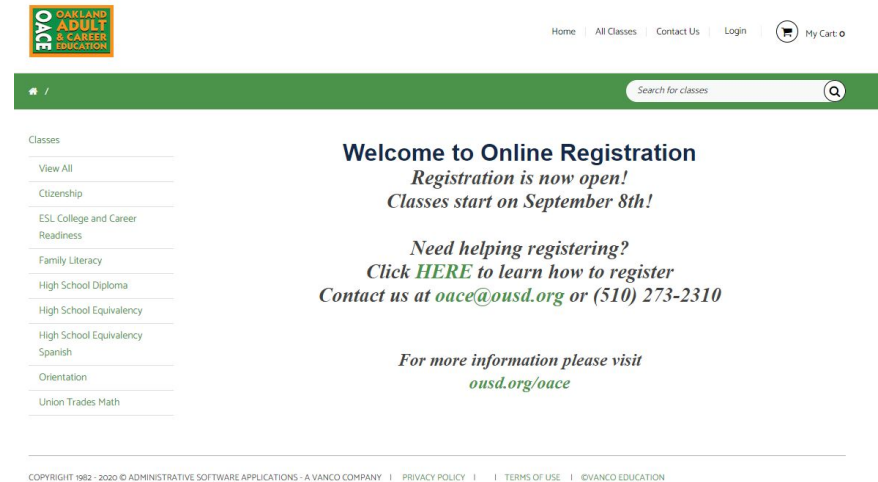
OACE OAKLAND ADULT & CAREER EDUCATION

Home | All Classes | Contact Us | Login | My Cart: 0

Search for classes

Classes
View All
Ctizenship
ESL College and Career Readiness
Family Literacy
High School Diploma
High School Equivalency
High School Equivalency Spanish
Orientation
Union Trades Math

Welcome to Online Registration
Registration is now open!
Classes start on September 8th!

Need helping registering?
Click HERE to learn how to register
Contact us at oace@ousd.org or (510) 273-2310

For more information please visit
ousd.org/oace

COPYRIGHT 1982 - 2020 © ADMINISTRATIVE SOFTWARE APPLICATIONS - A VANCO COMPANY | PRIVACY POLICY | | TERMS OF USE | ©VANCO EDUCATION